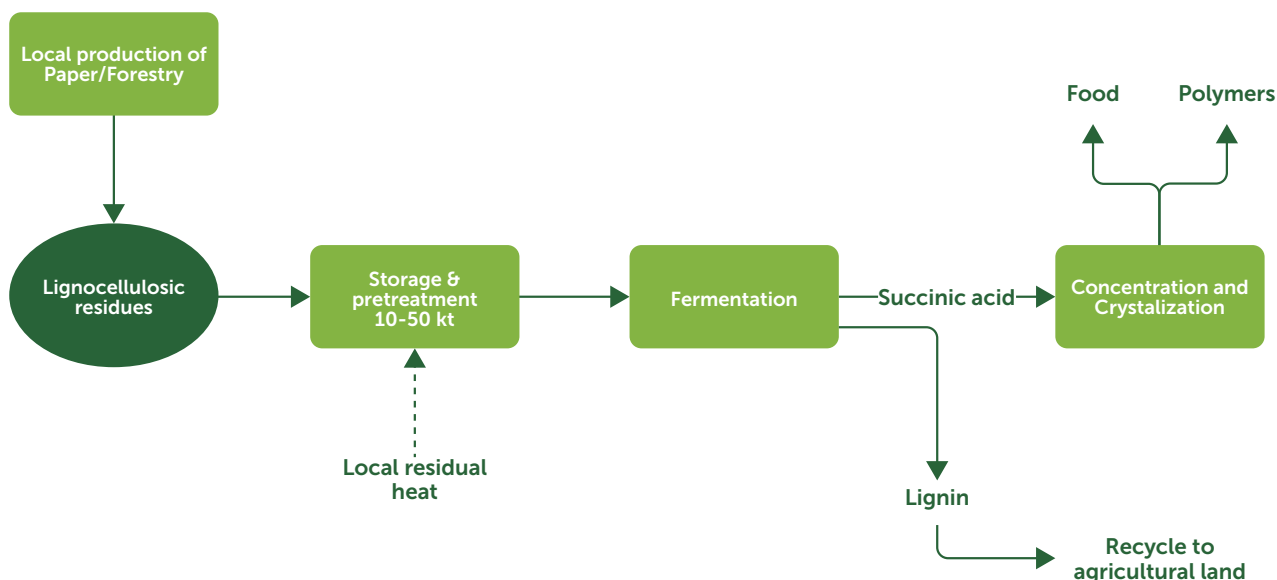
Local production of Paper/Forestry

Food

Polymers

Lignocellulosic residues

Storage & pretreatment 10-50 kt

Fermentation

Succinic acid

Concentration and Crystalization

Local residual heat

Lignin

Recycle to agricultural land